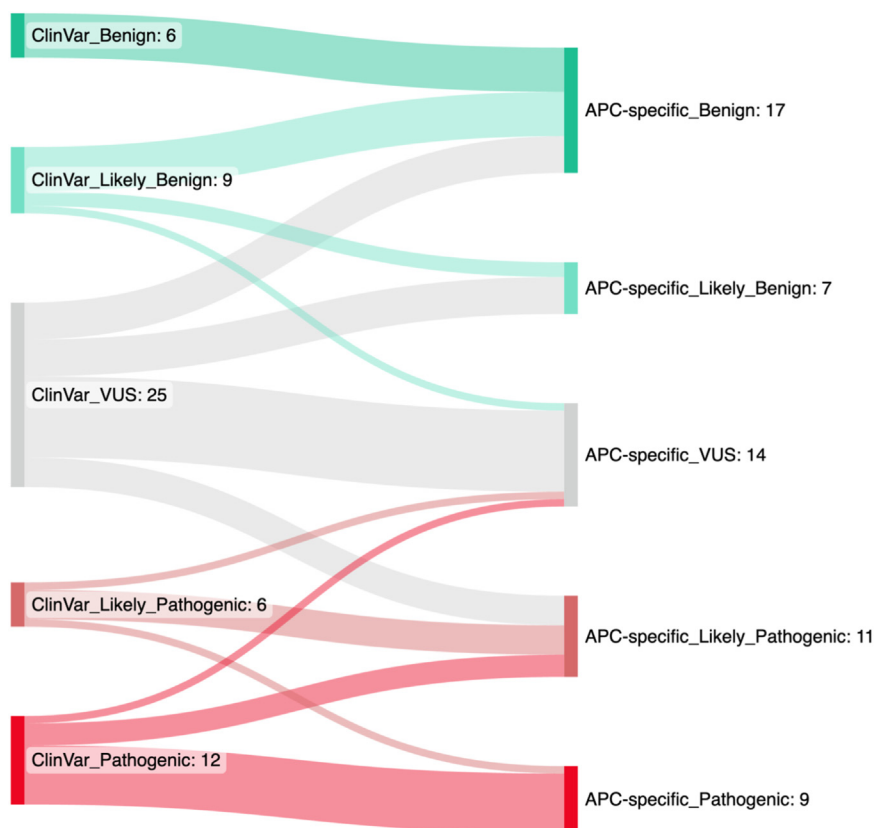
ClinVar_Benign: 6

ClinVar_Likely_Benign: 9

ClinVar_VUS: 25

ClinVar_Likely_Pathogenic: 6

ClinVar_Pathogenic: 12

APC-specific_Benign: 17

APC-specific_Likely_Benign: 7

APC-specific_VUS: 14

APC-specific_Likely_Pathogenic: 11

APC-specific_Pathogenic: 9